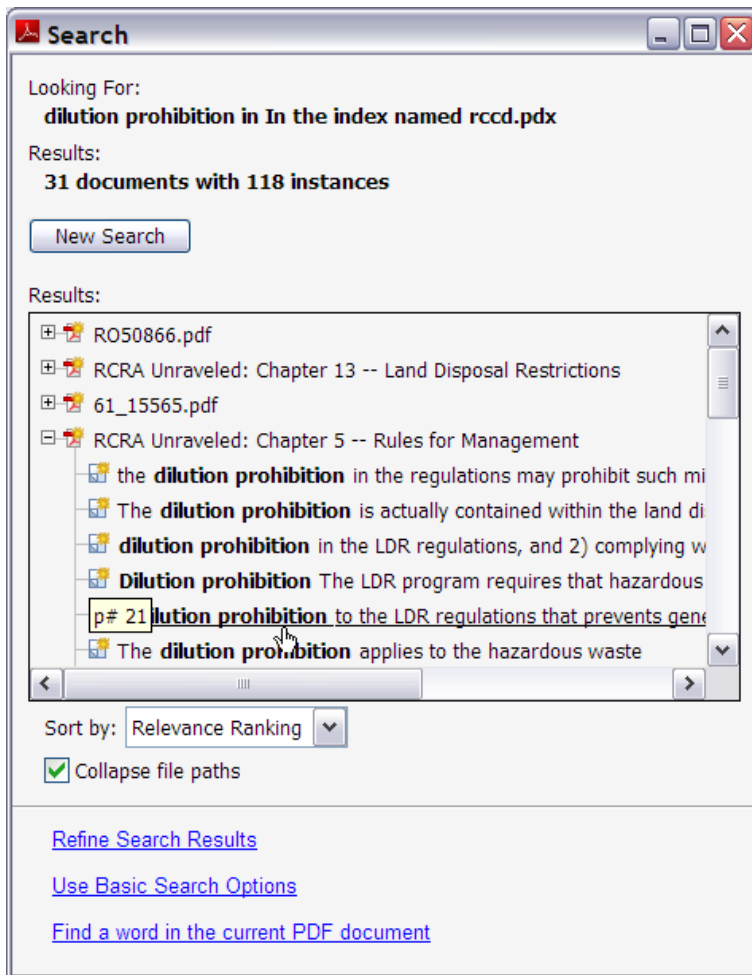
Search

Looking For:
dilution prohibition in In the index named rccd.pdx

Results:
31 documents with 118 instances

New Search

Results:

RO50866.pdf
RCRA Unraveled: Chapter 13 -- Land Disposal Restrictions
61_15565.pdf
RCRA Unraveled: Chapter 5 -- Rules for Management
the dilution prohibition in the regulations may prohibit such mi
The dilution prohibition is actually contained within the land di
dilution prohibition in the LDR regulations, and 2) complying w
Dilution prohibition The LDR program requires that hazardous
p# 21 lution prohibition to the LDR regulations that prevents gene
The dilution prohibition applies to the hazardous waste

Sort by: Relevance Ranking

Collapse file paths

Refine Search Results

Use Basic Search Options

Find a word in the current PDF document